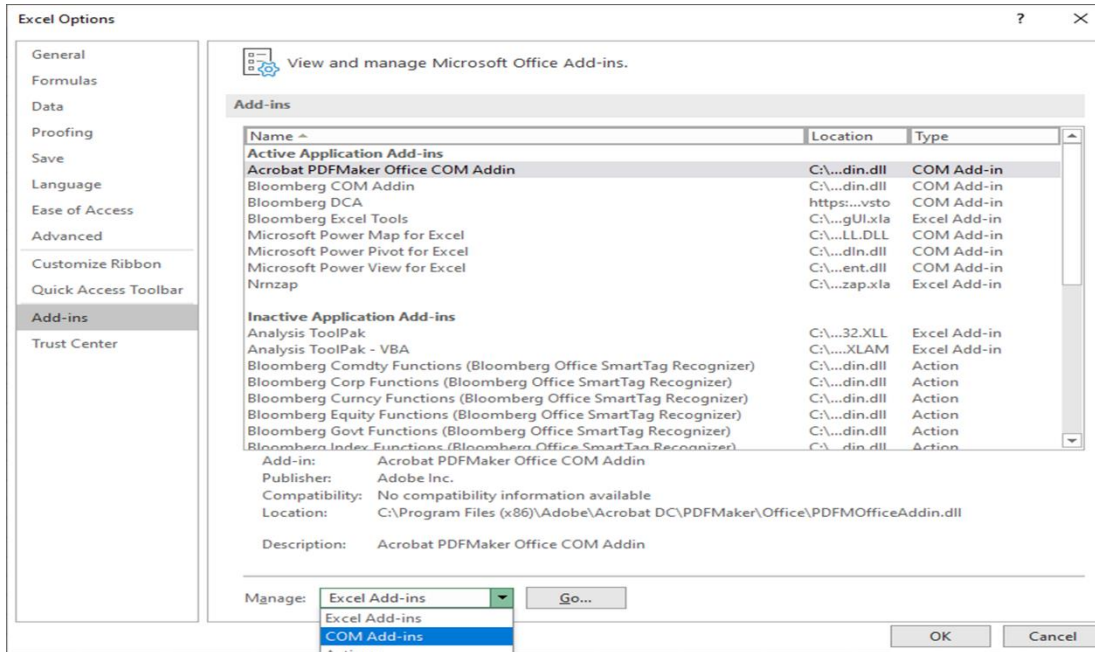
Excel Options

?

General
Formulas
Data
Proofing
Save
Language
Ease of Access
Advanced
Customize Ribbon
Quick Access Toolbar
Add-ins
Trust Center

View and manage Microsoft Office Add-ins.

Add-ins

| Name | Location | Type |
|---|---|---|
| Active Application Add-ins | | |
| Acrobat PDFMaker Office COM Addin | C:\...din.dll | COM Add-in |
| Bloomberg COM Addin | C:\...din.dll | COM Add-in |
| Bloomberg DCA | https:...vsto | COM Add-in |
| Bloomberg Excel Tools | C:\...gUI.xla | Excel Add-in |
| Microsoft Power Map for Excel | C:\...LL.DLL | COM Add-in |
| Microsoft Power Pivot for Excel | C:\...dln.dll | COM Add-in |
| Microsoft Power View for Excel | C:\...ent.dll | COM Add-in |
| Nrnzap | C:\...zap.xla | Excel Add-in |
| Inactive Application Add-ins | | |
| Analysis ToolPak | C:\...32.XLL | Excel Add-in |
| Analysis ToolPak - VBA | C:\...XLAM | Excel Add-in |
| Bloomberg Comdty Functions (Bloomberg Office SmartTag Recognizer) | C:\...din.dll | Action |
| Bloomberg Corp Functions (Bloomberg Office SmartTag Recognizer) | C:\...din.dll | Action |
| Bloomberg Curncy Functions (Bloomberg Office SmartTag Recognizer) | C:\...din.dll | Action |
| Bloomberg Equity Functions (Bloomberg Office SmartTag Recognizer) | C:\...din.dll | Action |
| Bloomberg Govt Functions (Bloomberg Office SmartTag Recognizer) | C:\...din.dll | Action |
| Bloomberg Index Functions (Bloomberg Office SmartTag Recognizer) | C:\...din.dll | Action |

Add-in: Acrobat PDFMaker Office COM Addin
Publisher: Adobe Inc.
Compatibility: No compatibility information available
Location: C:\Program Files (x86)\Adobe\Acrobat DC\PDFMaker\Office\PDFMOfficeAddin.dll

Description: Acrobat PDFMaker Office COM Addin

Manage: Excel Add-ins
Go...
Excel Add-ins
COM Add-ins
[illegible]

OK
Cancel